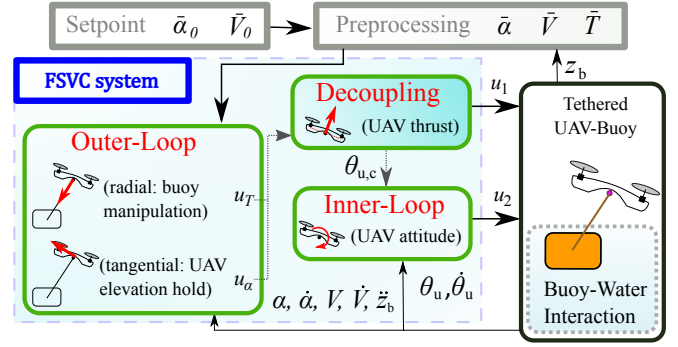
Setpoint $\bar{\alpha}_0$ $\bar{V}_0$

Preprocessing $\bar{\alpha}$ $\bar{V}$ $\bar{T}$

FSVC system

$z_\text{b}$

$u_1$

Decoupling

(UAV thrust)

Tethered UAV-Buoy

Outer-Loop

(radial: buoy manipulation)

$u_T$

$\theta_{\text{u,c}}$

$u_2$

Inner-Loop

(UAV attitude)

(tangential: UAV elevation hold)

$u_\alpha$

$\alpha$, $\dot{\alpha}$, $V$, $\dot{V}$, $\ddot{z}_\text{b}$

$\theta_\text{u}$, $\dot{\theta}_\text{u}$

Buoy-Water Interaction